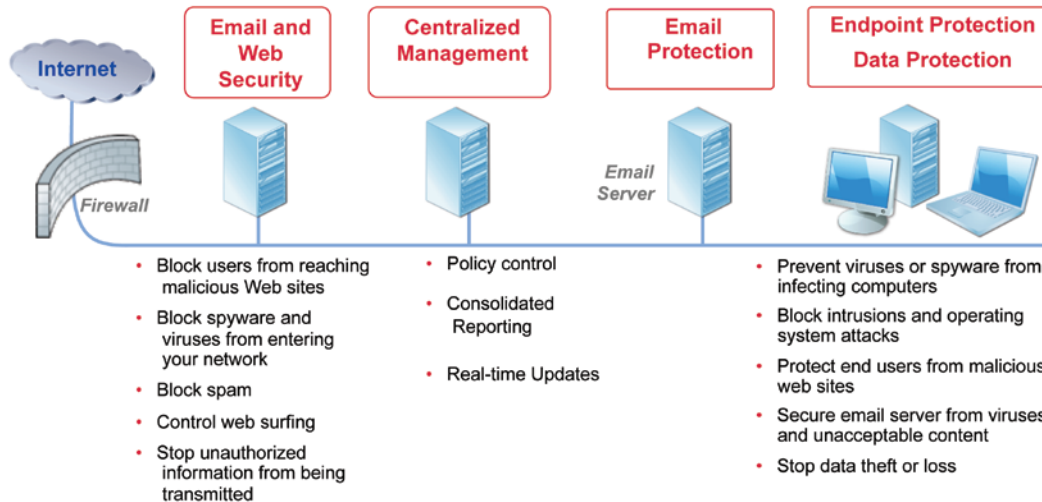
Internet

Firewall

Email and Web Security

Centralized Management

Email Protection

Email Server

Endpoint Protection
Data Protection

- Block users from reaching malicious Web sites
- Block spyware and viruses from entering your network
- Block spam
- Control web surfing
- Stop unauthorized information from being transmitted

- Policy control
- Consolidated Reporting
- Real-time Updates

- Prevent viruses or spyware from infecting computers
- Block intrusions and operating system attacks
- Protect end users from malicious web sites
- Secure email server from viruses and unacceptable content
- Stop data theft or loss